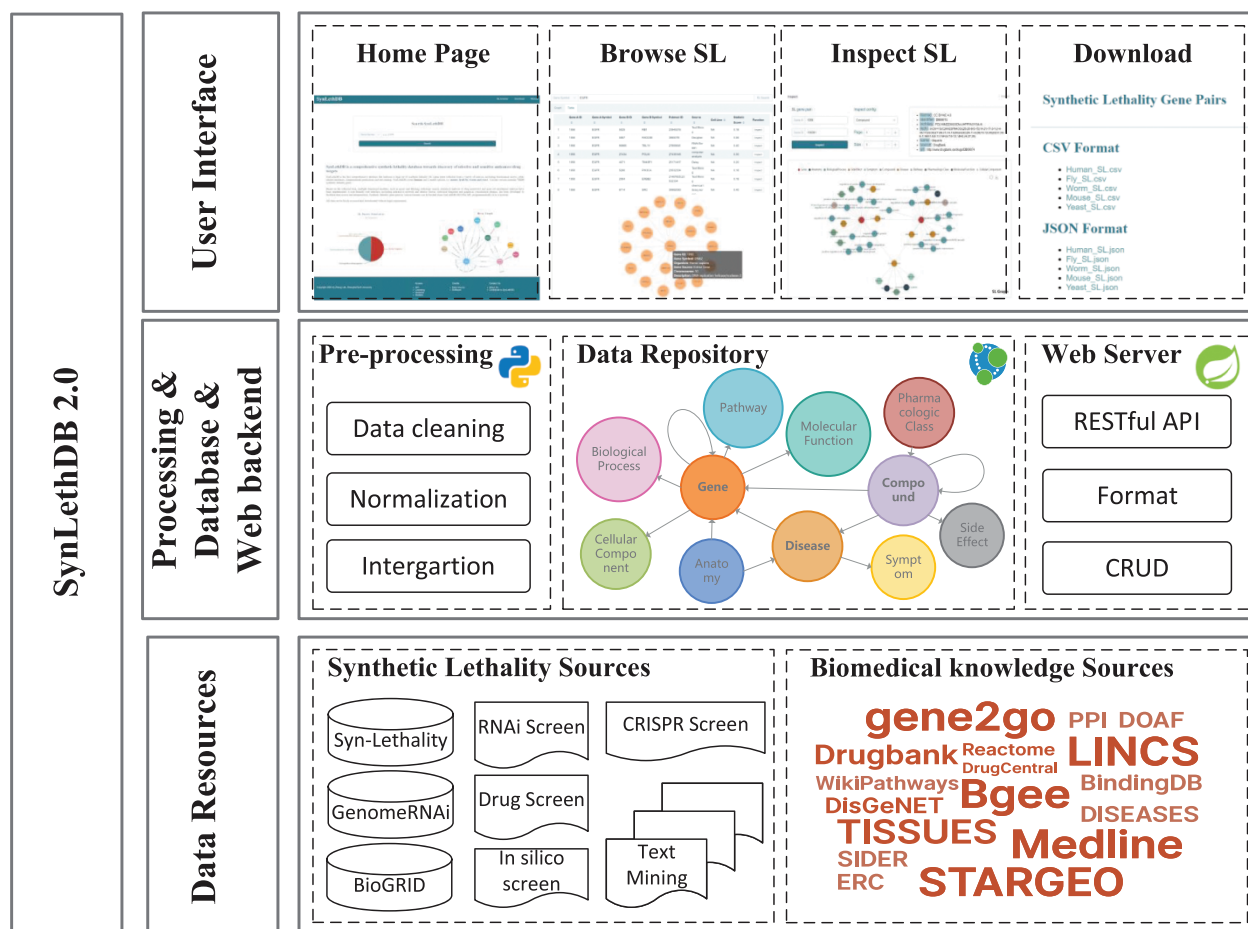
SynLethDB 2.0

User Interface

Home Page

Browse SL

Inspect SL

Download

Synthetic Lethality Gene Pairs

CSV Format

- Human_SL.csv
- Fly_SL.csv
- Worm_SL.csv
- Mouse_SL.csv
- Yeast_SL.csv

JSON Format

- Human_SL.json
- Fly_SL.json
- Worm_SL.json
- Mouse_SL.json
- Yeast_SL.json

Processing & Database & Web backend

Pre-processing

Data cleaning

Normalization

Intergartion

Data Repository

Pathway

Molecular Function

Pharma cologic Class

Biological Process

Gene

Compo und

Side Effect

Cellular Compo nent

Anato my

Disease

Sympt om

Web Server

RESTful API

Format

CRUD

Data Resources

Synthetic Lethality Sources

Syn-Lethality

RNAi Screen

CRISPR Screen

GenomeRNAi

Drug Screen

BioGRID

In silico screen

Text Mining

Biomedical knowledge Sources

gene2go PPI DOAF Drugbank Reactome DrugCentral LINCS WikiPathways BindingDB DisGeNET Bgee DISEASES TISSUES Medline SIDER ERC STARGEO